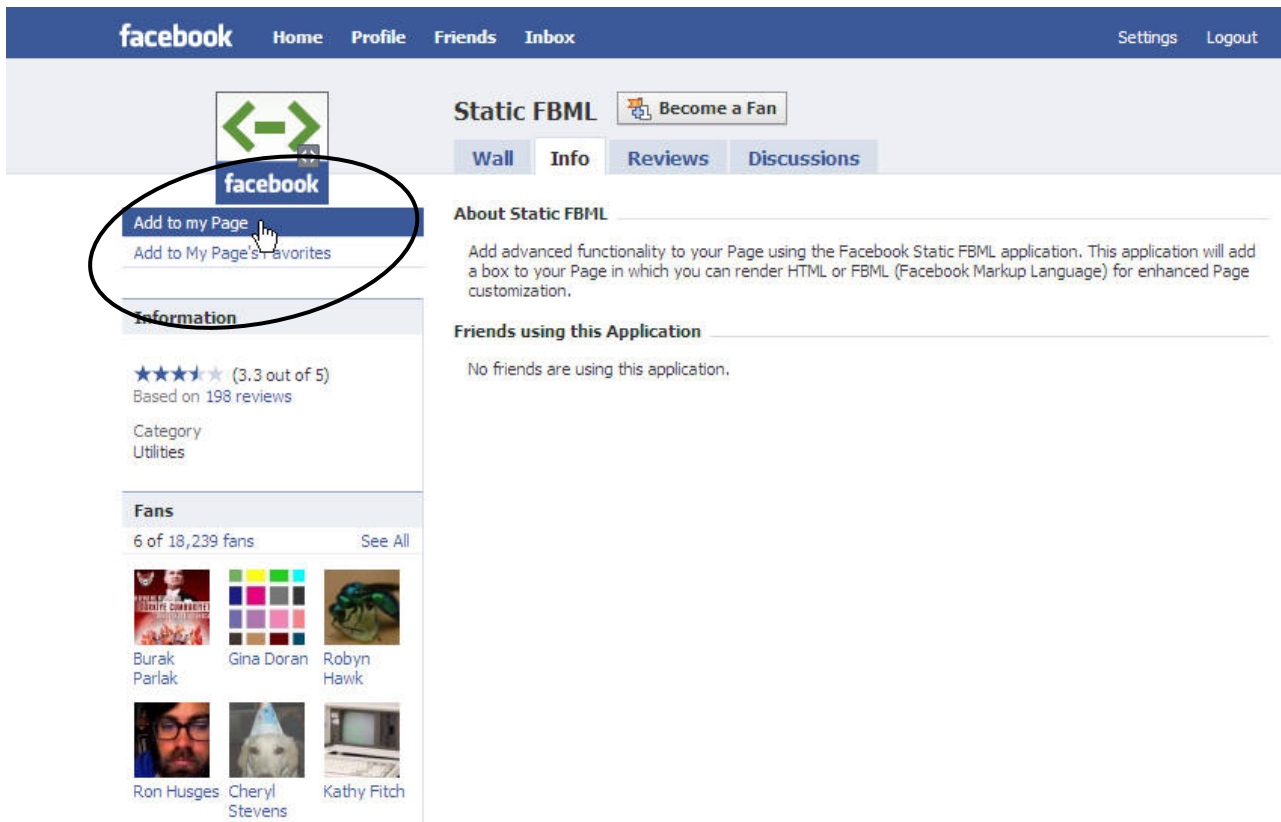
facebook Home Profile Friends Inbox Settings Logout

facebook

Static FBML Become a Fan

Wall Info Reviews Discussions

Add to my Page
Add to My Page's Favorites

Information

(3.3 out of 5)
Based on 198 reviews

Category
Utilities

Fans
6 of 18,239 fans See All

Burak Parlak
Gina Doran
Robyn Hawk
Ron Husges
Cheryl Stevens
Kathy Fitch

About Static FBML

Add advanced functionality to your Page using the Facebook Static FBML application. This application will add a box to your Page in which you can render HTML or FBML (Facebook Markup Language) for enhanced Page customization.

Friends using this Application

No friends are using this application.